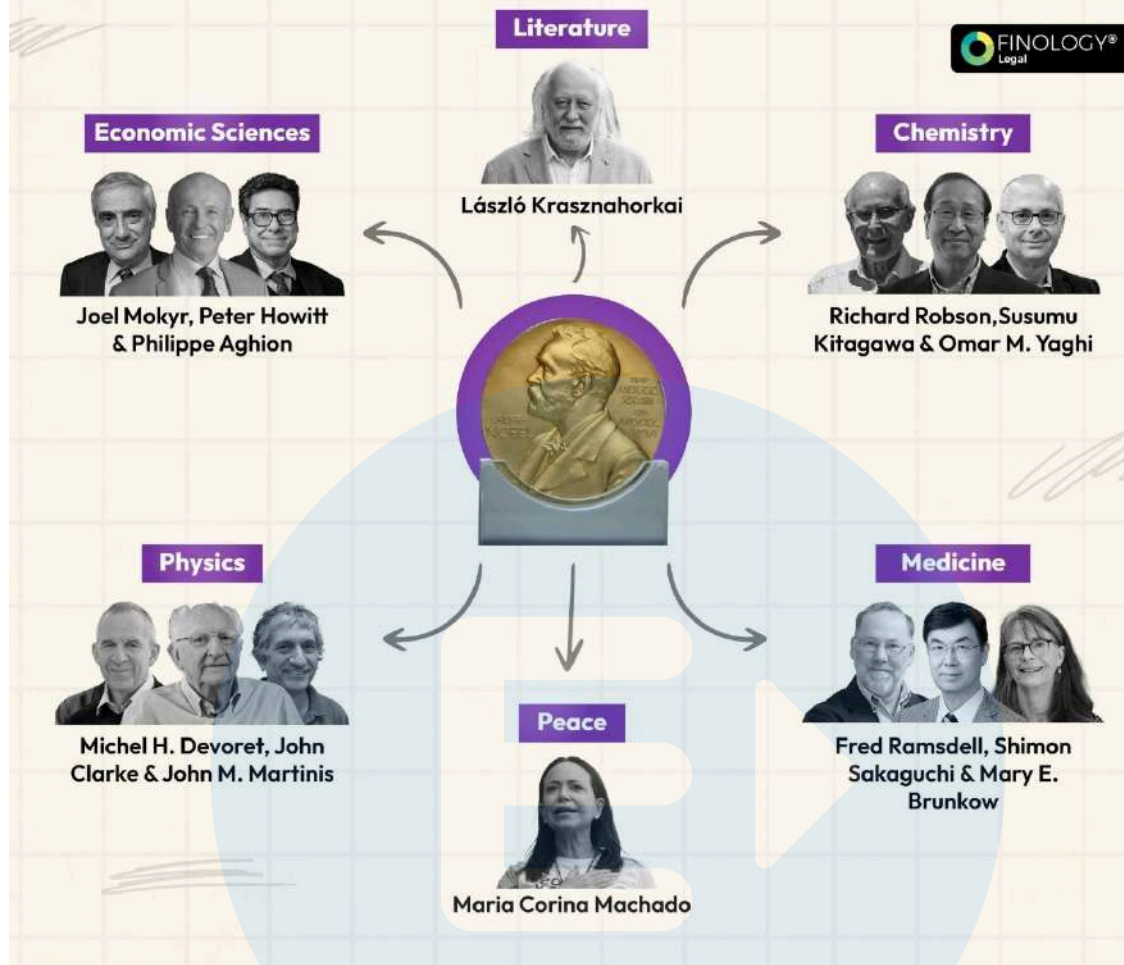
Literature

FINOLOGY®
Legal

Economic Sciences

László Krasznahorkai

Chemistry

Joel Mokyr, Peter Howitt & Philippe Aghion

Richard Robson,Susumu Kitagawa & Omar M. Yaghi

Physics

Medicine

Michel H. Devoret, John Clarke & John M. Martinis

Peace

Fred Ramsdell, Shimon Sakaguchi & Mary E. Brunkow

Maria Corina Machado